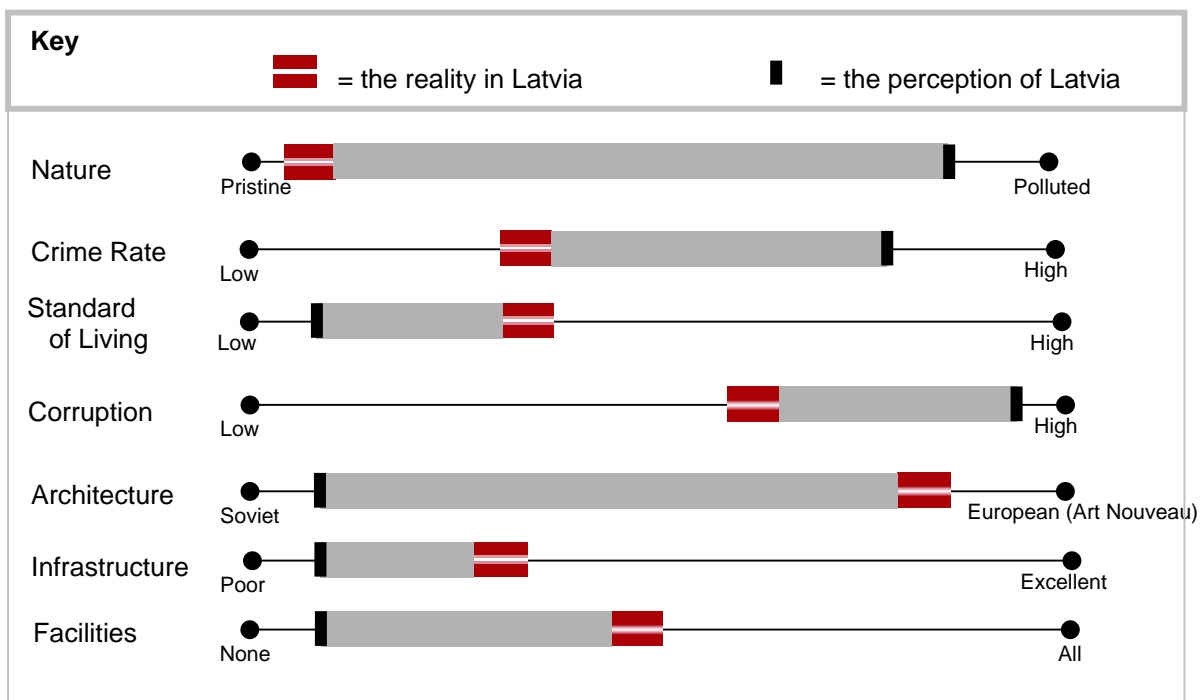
Key

= the reality in Latvia

= the perception of Latvia

Nature
Pristine
Polluted

Crime Rate
Low
High

Standard of Living
Low
High

Corruption
Low
High

Architecture
Soviet
European (Art Nouveau)

Infrastructure
Poor
Excellent

Facilities
None
All